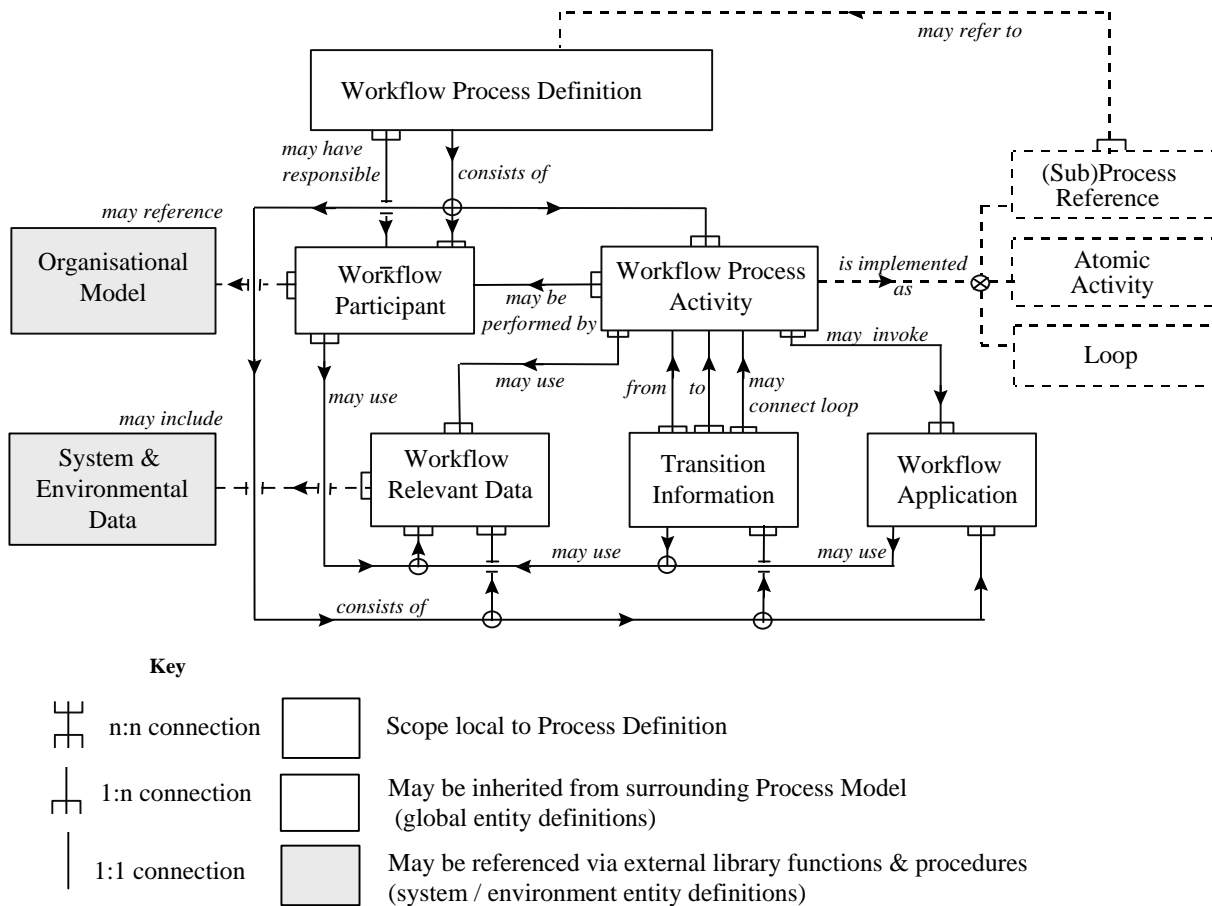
may refer to

Workflow Process Definition

may have responsible

consists of

(Sub)Process Reference

may reference

Organisational Model

Workflow Participant

may be performed by

Workflow Process Activity

is implemented as

Atomic Activity

Loop

may invoke

may use

may use

from

to

may connect loop

may include

System & Environmental Data

Workflow Relevant Data

Transition Information

Workflow Application

may use

may use

consists of

Key

n:n connection

Scope local to Process Definition

1:n connection

May be inherited from surrounding Process Model (global entity definitions)

1:1 connection

May be referenced via external library functions & procedures (system / environment entity definitions)